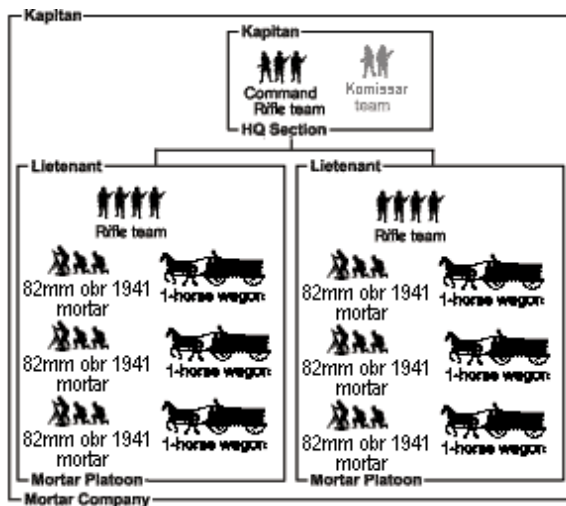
Kapitan

Kapitan

Command Rifle team

Komissar team

HQ Section

Lietenant

Rifle team

82mm obr 1941 mortar

1-horse wagon

82mm obr 1941 mortar

1-horse wagon

82mm obr 1941 mortar

1-horse wagon

Mortar Platoon

Lietenant

Rifle team

82mm obr 1941 mortar

1-horse wagon

82mm obr 1941 mortar

1-horse wagon

82mm obr 1941 mortar

1-horse wagon

Mortar Platoon

Mortar Company